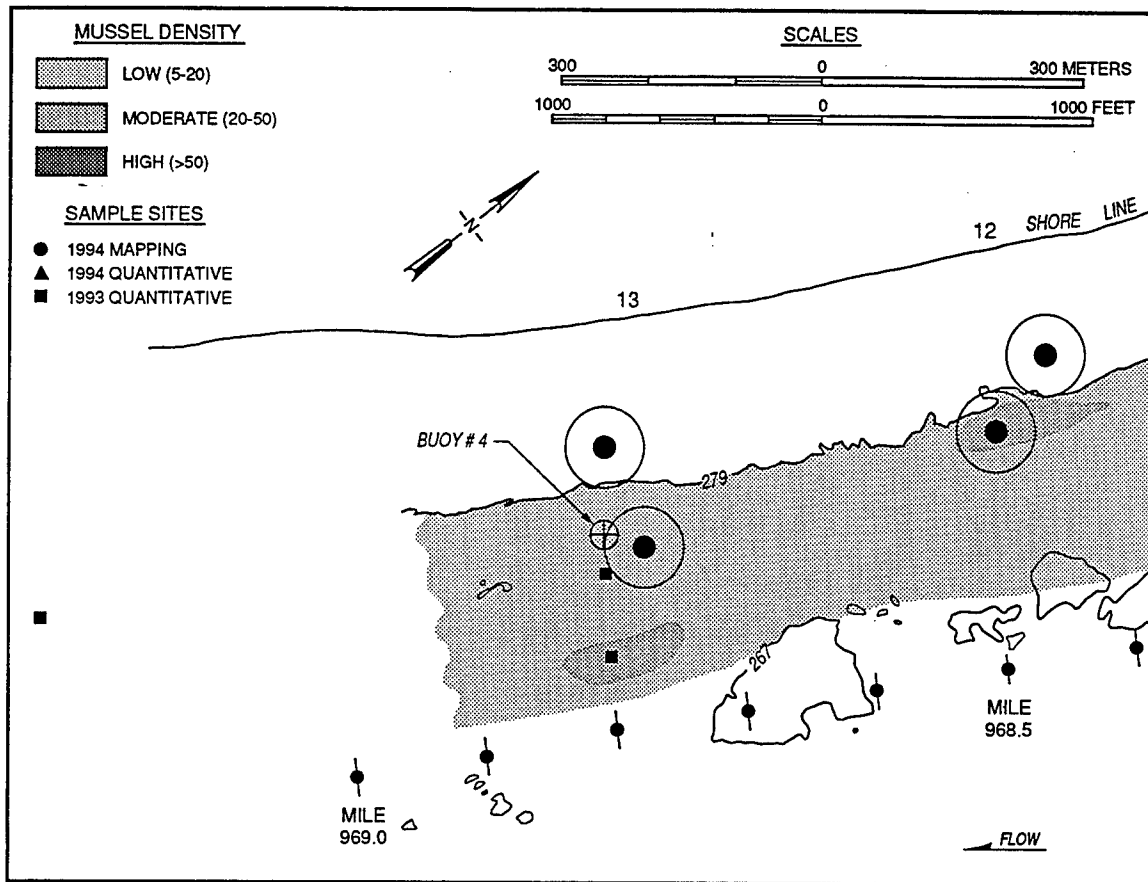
MUSSEL DENSITY

LOW (5-20)

MODERATE (20-50)

HIGH (>50)

SAMPLE SITES

1994 MAPPING

1994 QUANTITATIVE

1993 QUANTITATIVE

SCALES

300 0 300 METERS

1000 0 1000 FEET

N

12 SHORE LINE

13

BUOY # 4

279

267

MILE 968.5

MILE 969.0

FLOW